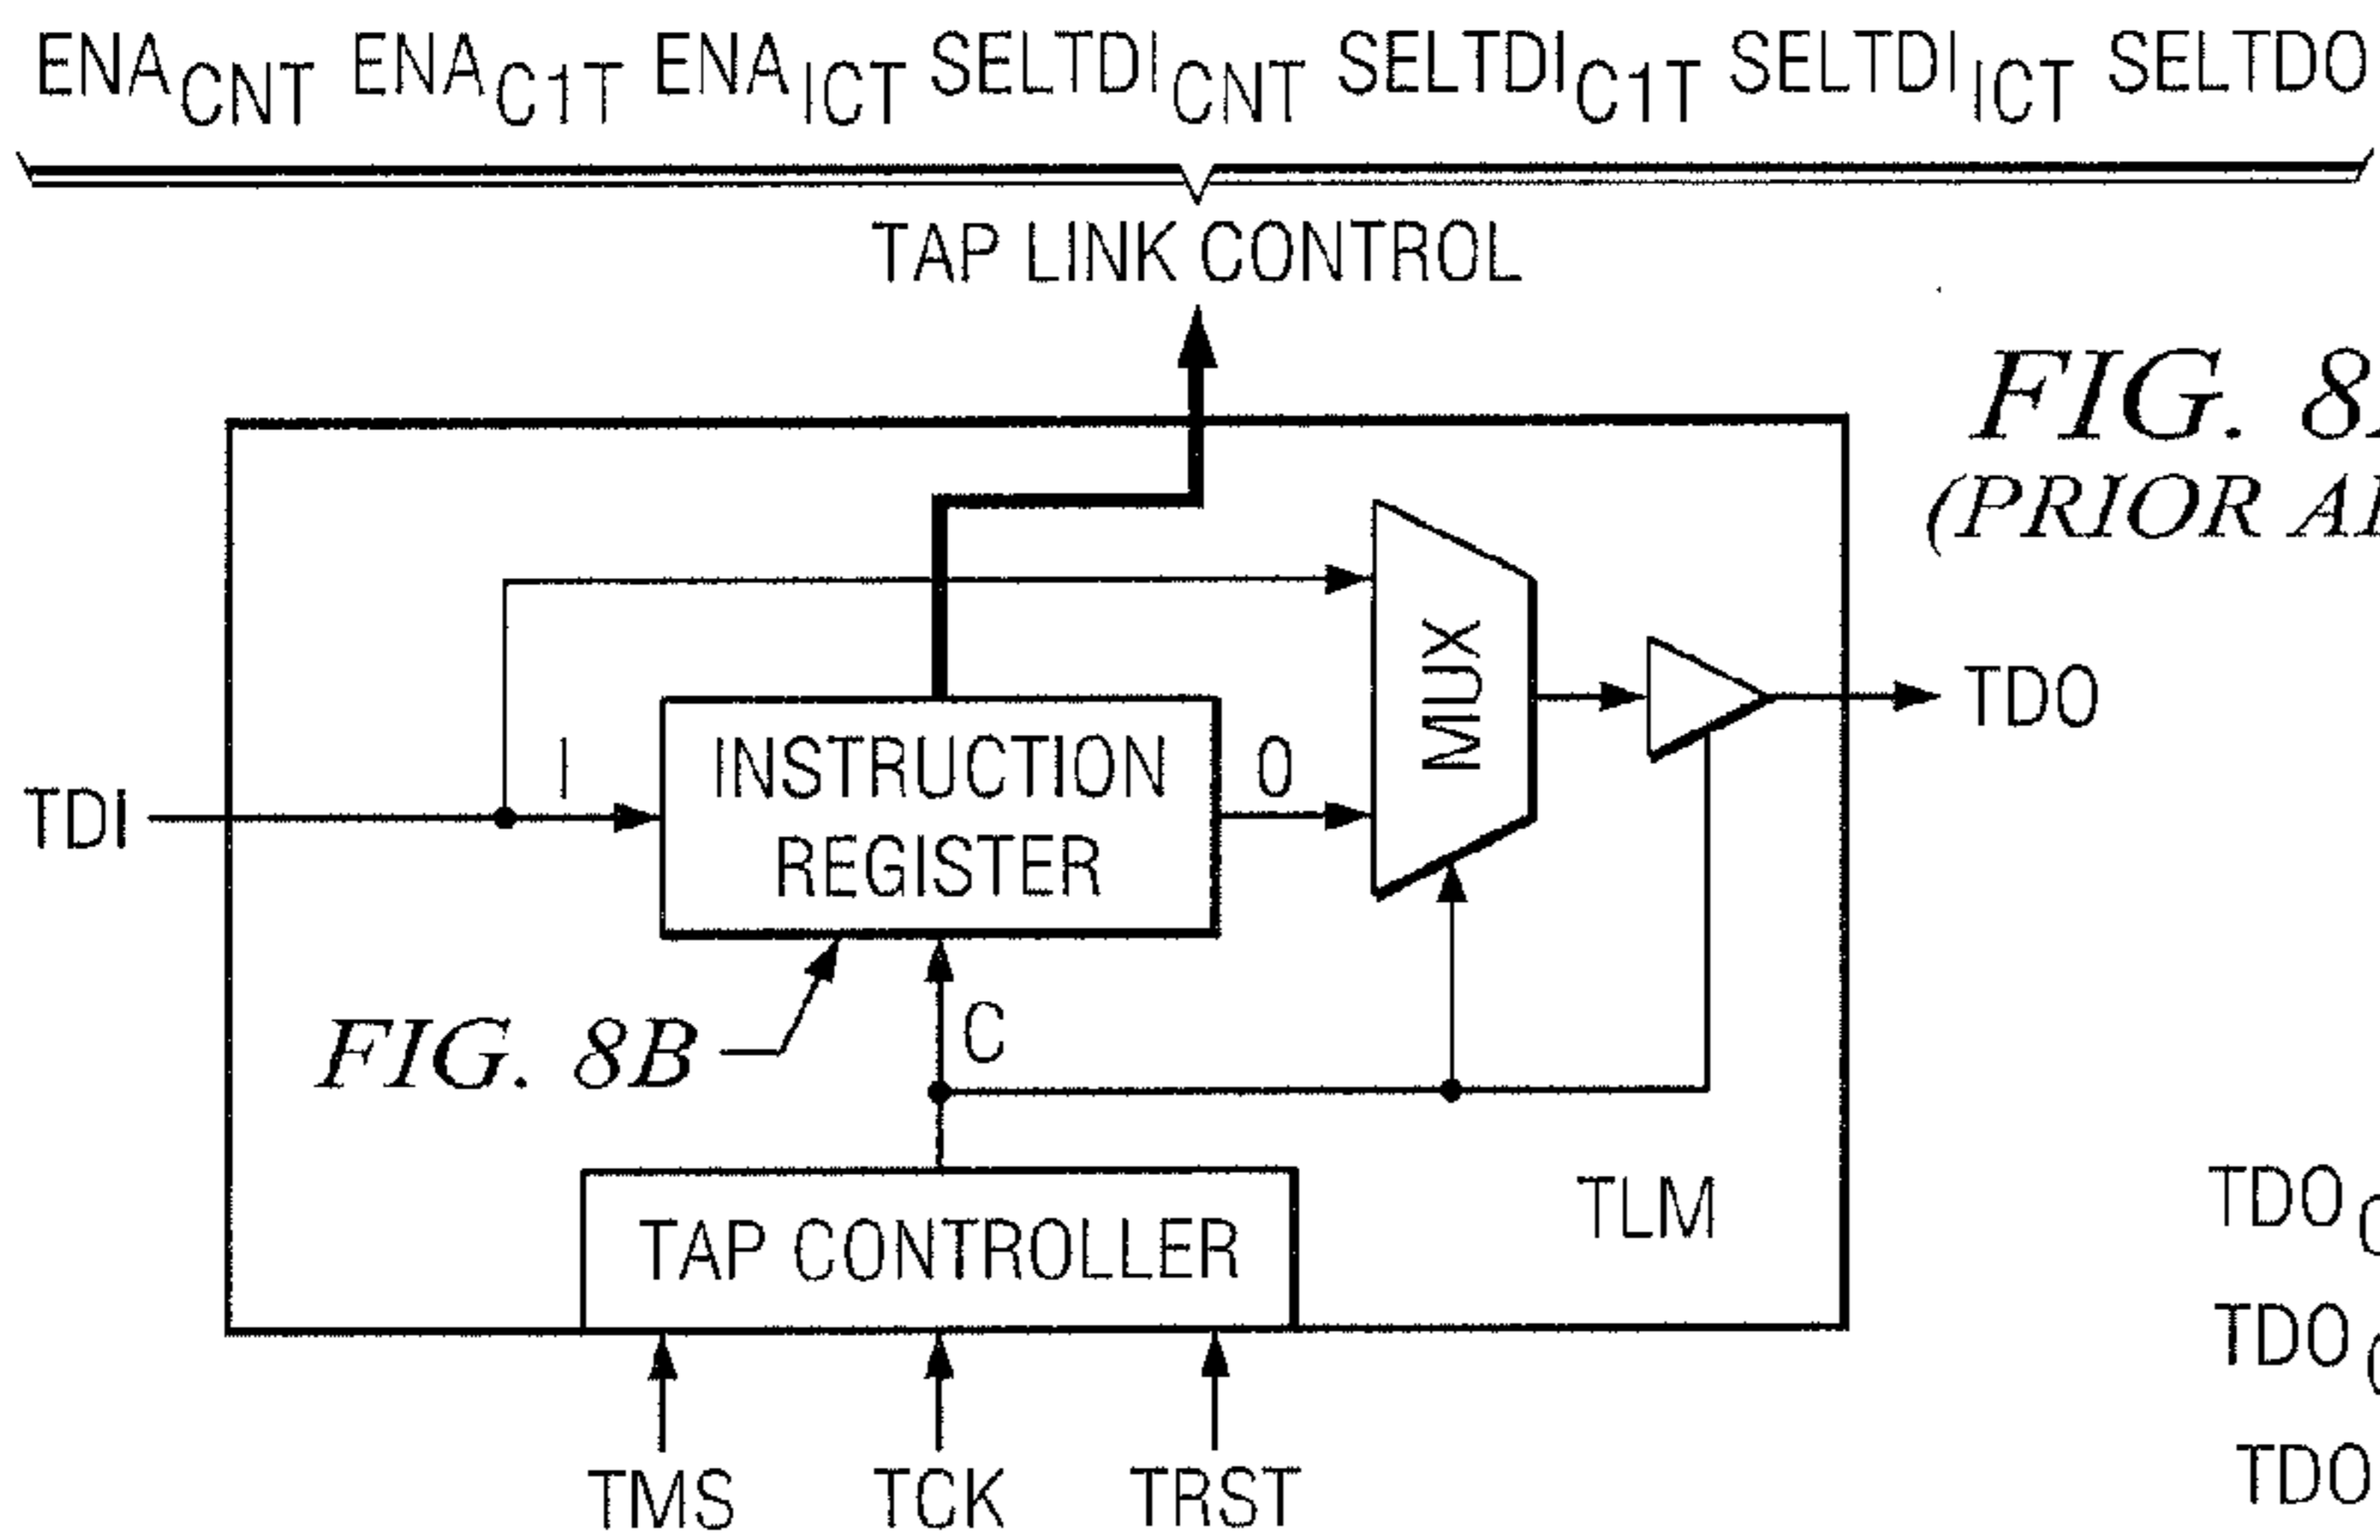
$ENA_{CNT}$ $ENA_{C1T}$ $ENA_{ICT}$ $SELTDI_{CNT}$ $SELTDI_{C1T}$ $SELTDI_{ICT}$ SELTDO

TAP LINK CONTROL

FIG. 8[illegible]
(PRIOR A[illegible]

MUX

TDO

TDI

I

INSTRUCTION REGISTER

O

FIG. 8B

C

TLM

TAP CONTROLLER

TMS TCK TRST

TDO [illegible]

TDO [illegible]

TDO